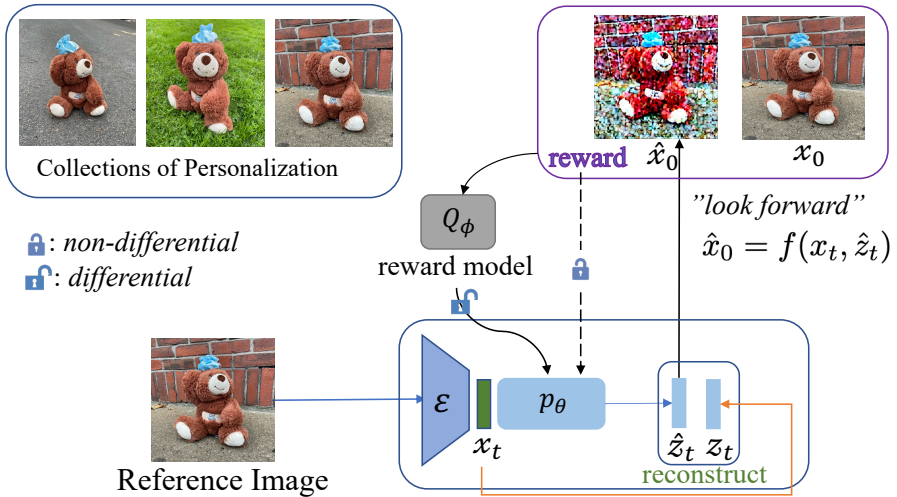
Collections of Personalization

reward $\hat{x}_0$ $x_0$

$Q_\phi$

reward model

: non-differential

: differential

"look forward"

$\hat{x}_0 = f(x_t, \hat{z}_t)$

Reference Image

$\mathcal{E}$

$x_t$

$p_\theta$

$\hat{z}_t$ $z_t$

reconstruct